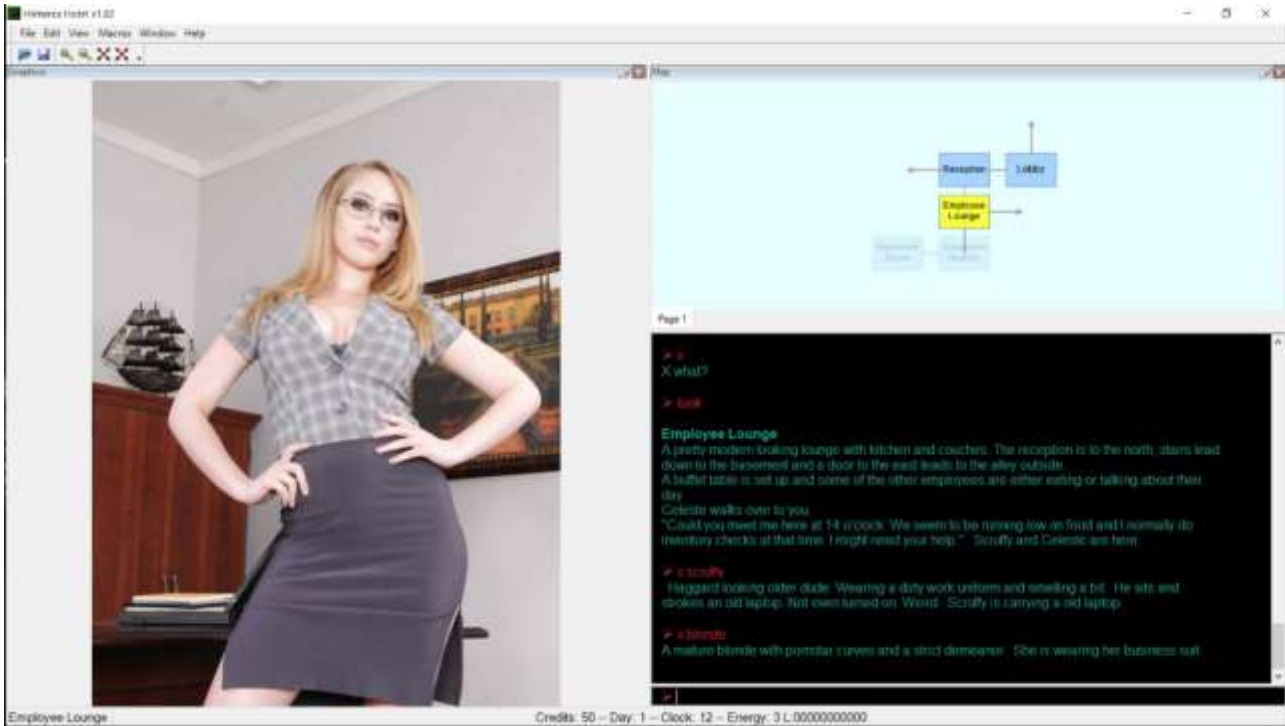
Hinterze Hotel v1.02

File Edit View Macros Window Help

Graphics

Map

Reception

Lobby

Employee Lounge

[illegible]

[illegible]

Page 1

> x

X what?

> look

Employee Lounge

A pretty modern looking lounge with kitchen and couches. The reception is to the north, stairs lead down to the basement and a door to the east leads to the alley outside.

A buffet table is set up and some of the other employees are either eating or talking about their day.

Celeste walks over to you.

"Could you meet me here at 14 o'clock. We seem to be running low on food and I normally do inventory checks at that time. I might need your help." Scruffy and Celeste are here.

> x scruffy

Haggard looking older dude. Wearing a dirty work uniform and smelling a bit. He sits and strokes an old laptop. Not even turned on. Weird. Scruffy is carrying a old laptop.

> x blonde

A mature blonde with pornstar curves and a strict demeanor. She is wearing her business suit.

>

Employee Lounge

Credits: 50 -- Day: 1 -- Clock: 12 -- Energy: 3 L:00000000000